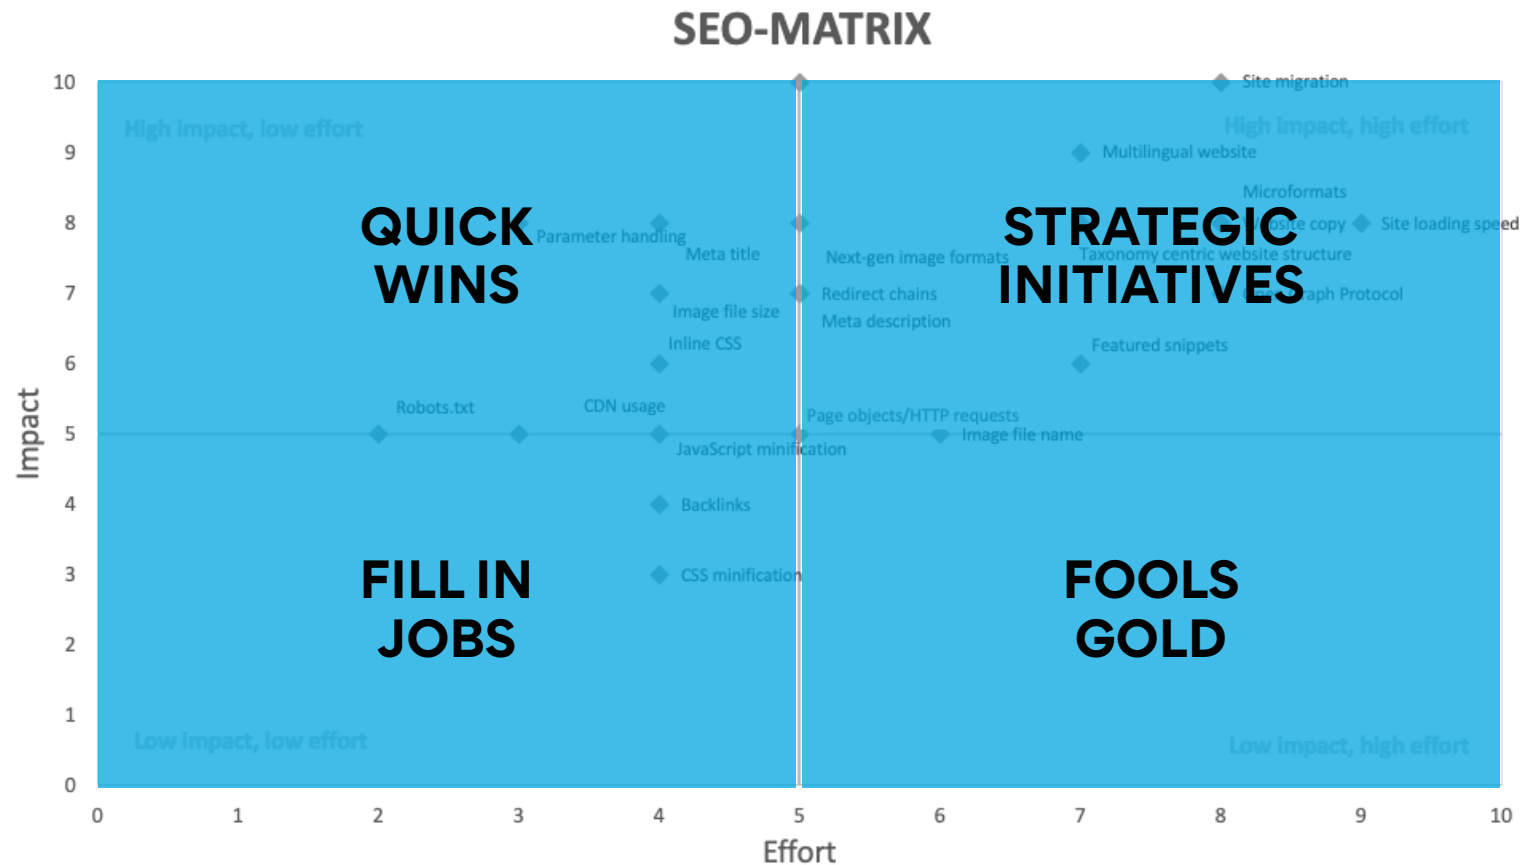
SEO-MATRIX

10
9
8
7
6
5
4
3
2
1
0

Impact

High impact, low effort

High impact, high effort

QUICK WINS

STRATEGIC INITIATIVES

FILL IN JOBS

FOOLS GOLD

Low impact, low effort

Low impact, high effort

Site migration
Multilingual website
Microformats
Website copy
Site loading speed
Parameter handling
Meta title
Next-gen image formats
Taxonomy centric website structure
Redirect chains
Open Graph Protocol
Image file size
Meta description
Inline CSS
Featured snippets
Robots.txt
CDN usage
Page objects/HTTP requests
Image file name
JavaScript minification
Backlinks
CSS minification

0
1
2
3
4
5
6
7
8
9
10

Effort